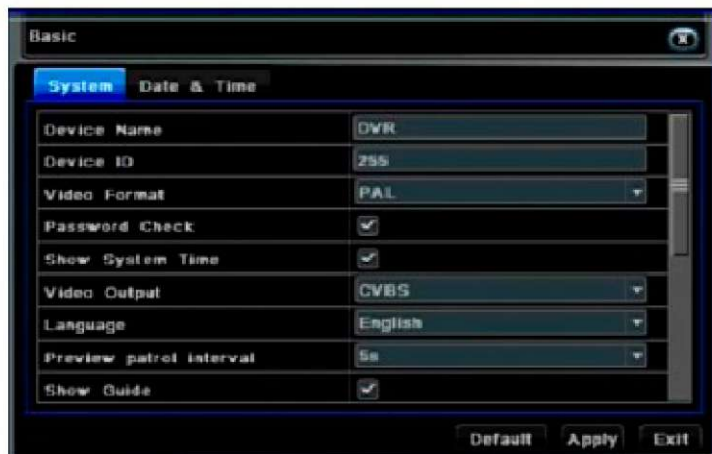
Basic

System Date & Time

| Device Name | DVR |
|---|---|
| Device ID | 255 |
| Video Format | PAL |
| Password Check | |
| Show System Time | |
| Video Output | CVBS |
| Language | English |
| Preview patrol interval | 5s |
| Show Guide | |

Default Apply Exit